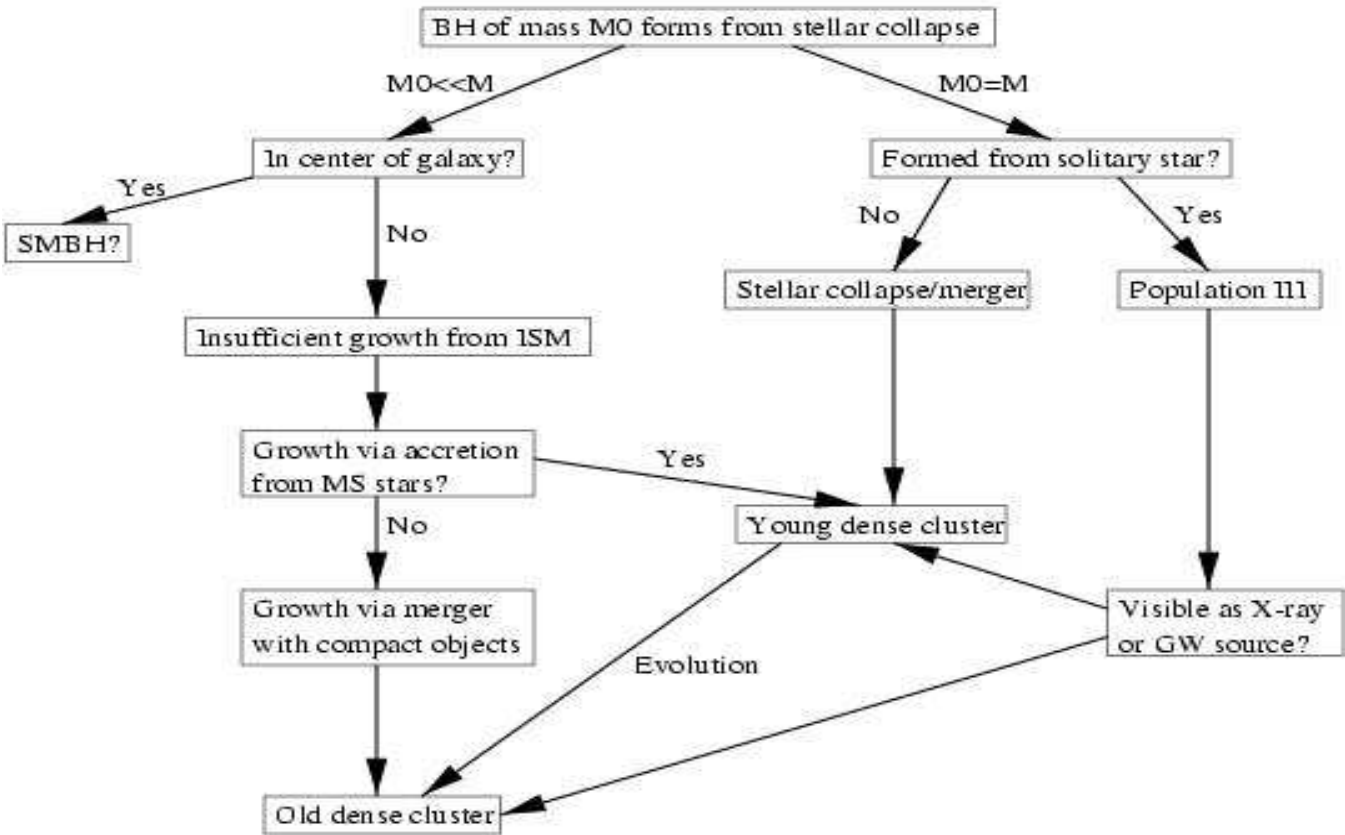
BH of mass M0 forms from stellar collapse

M0<<M

M0=M

In center of galaxy?

Formed from solitary star?

Yes

SMBH?

No

No

Yes

Stellar collapse/merger

Population III

Insufficient growth from ISM

Growth via accretion from MS stars?

Yes

Young dense cluster

No

Growth via merger with compact objects

Visible as X-ray or GW source?

Evolution

Old dense cluster